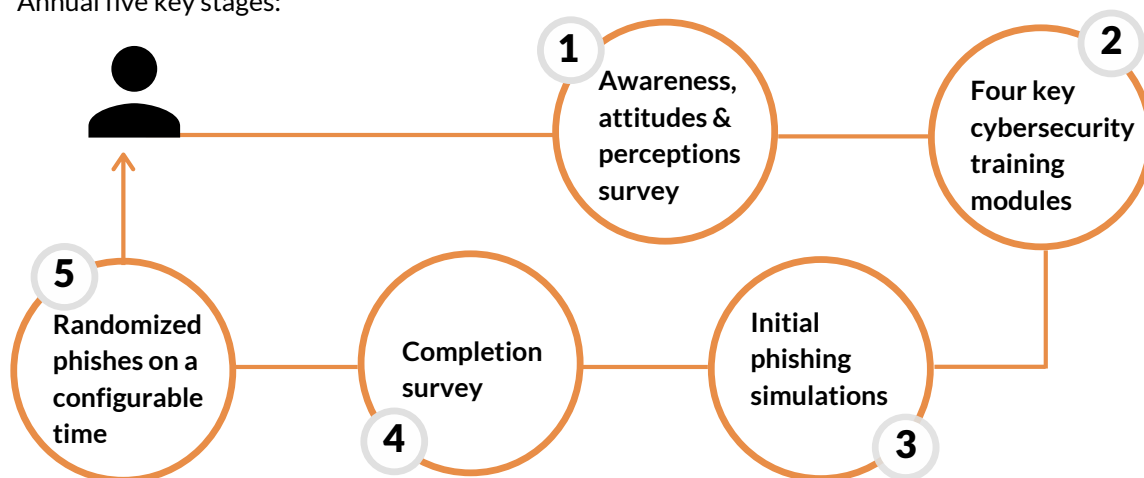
Annual five key stages:

1
Awareness, attitudes & perceptions survey

2
Four key cybersecurity training modules

3
Initial phishing simulations

4
Completion survey

5
Randomized phishes on a configurable time